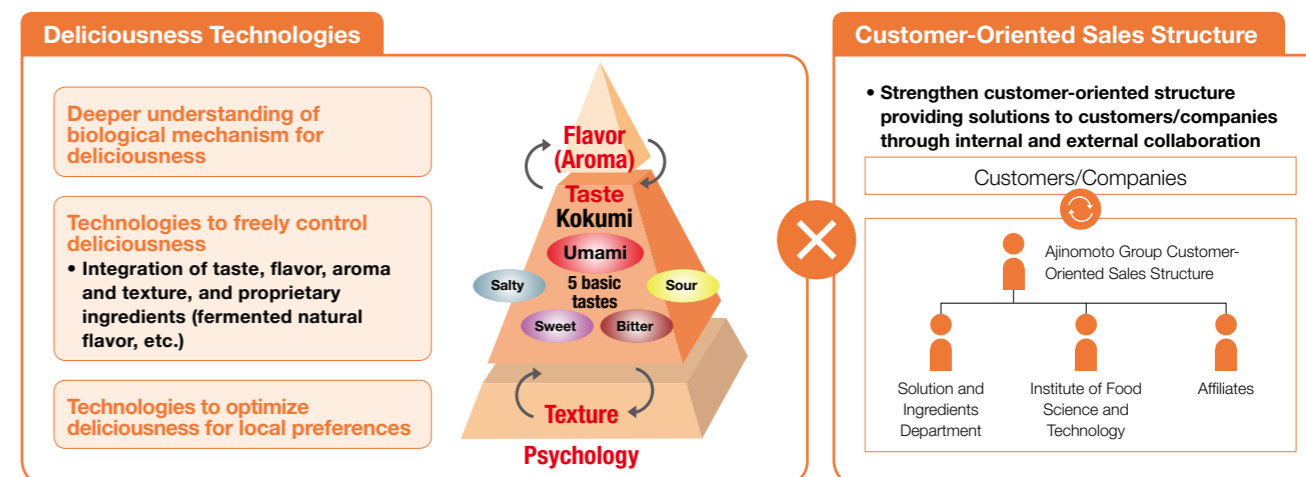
Deliciousness Technologies

Deeper understanding of biological mechanism for deliciousness

Technologies to freely control deliciousness
• Integration of taste, flavor, aroma and texture, and proprietary ingredients (fermented natural flavor, etc.)

Technologies to optimize deliciousness for local preferences

Flavor (Aroma)
Taste
Kokumi
Umami
Salty
5 basic tastes
Sour
Sweet
Bitter
Texture
Psychology

Customer-Oriented Sales Structure

• Strengthen customer-oriented structure providing solutions to customers/companies through internal and external collaboration

Customers/Companies

Ajinomoto Group Customer-Oriented Sales Structure

Solution and Ingredients Department

Institute of Food Science and Technology

Affiliates